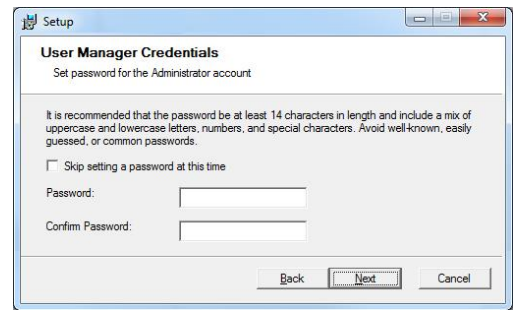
Setup

User Manager Credentials

Set password for the Administrator account

It is recommended that the password be at least 14 characters in length and include a mix of uppercase and lowercase letters, numbers, and special characters. Avoid well-known, easily guessed, or common passwords.

Skip setting a password at this time

Password:

Confirm Password:

Back

Next

Cancel